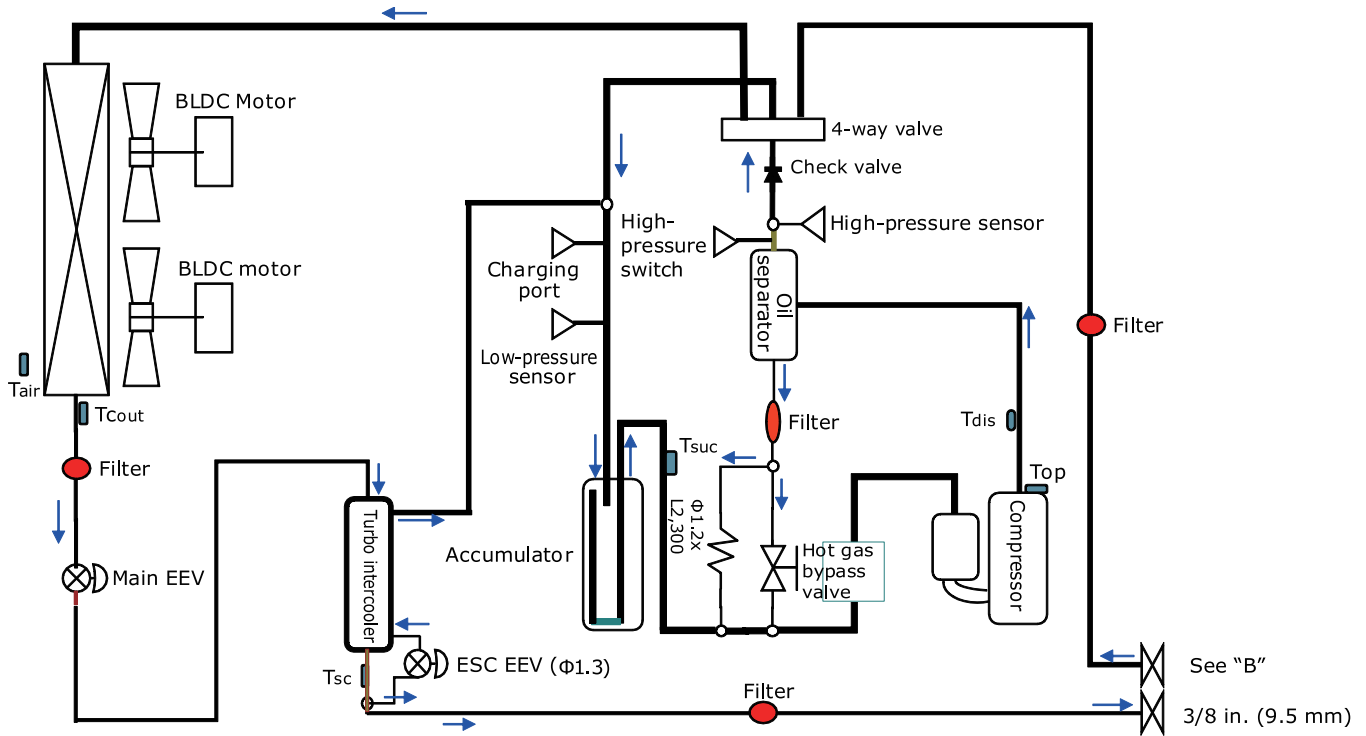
BLDC Motor

BLDC motor

4-way valve

Check valve

High-pressure sensor

High-pressure switch

Charging port

Low-pressure sensor

Oil separator

Filter

Tair

Tcout

Filter

Main EEV

Turbo intercooler

Tsc

ESC EEV (Φ1.3)

Accumulator

Tsuc

Φ1.2x L2,300

Filter

Hot gas bypass valve

Tdis

Top

Compressor

Filter

Filter

See "B"

3/8 in. (9.5 mm)